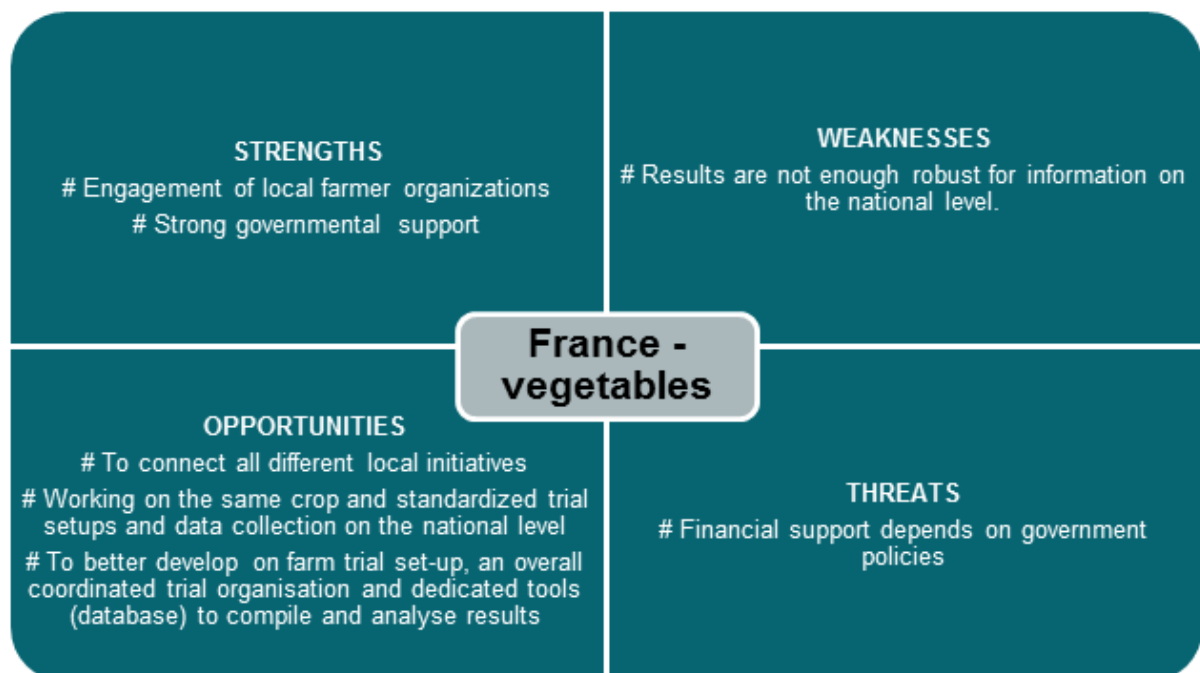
France - vegetables

STRENGTHS
# Engagement of local farmer organizations
# Strong governmental support

WEAKNESSES
# Results are not enough robust for information on the national level.

OPPORTUNITIES
# To connect all different local initiatives
# Working on the same crop and standardized trial setups and data collection on the national level
# To better develop on farm trial set-up, an overall coordinated trial organisation and dedicated tools (database) to compile and analyse results

THREATS
# Financial support depends on government policies